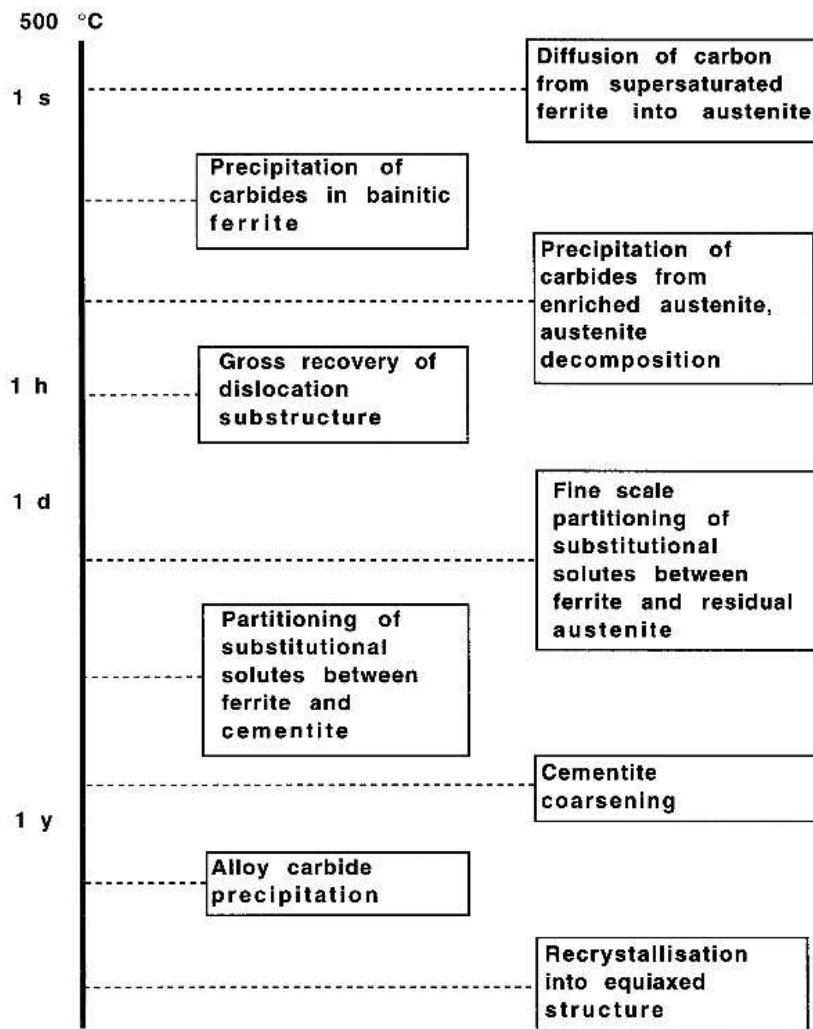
500 °C

1 s

Diffusion of carbon from supersaturated ferrite into austenite

Precipitation of carbides in bainitic ferrite

Precipitation of carbides from enriched austenite, austenite decomposition

1 h

Gross recovery of dislocation substructure

1 d

Fine scale partitioning of substitutional solutes between ferrite and residual austenite

Partitioning of substitutional solutes between ferrite and cementite

Cementite coarsening

1 y

Alloy carbide precipitation

Recrystallisation into equiaxed structure